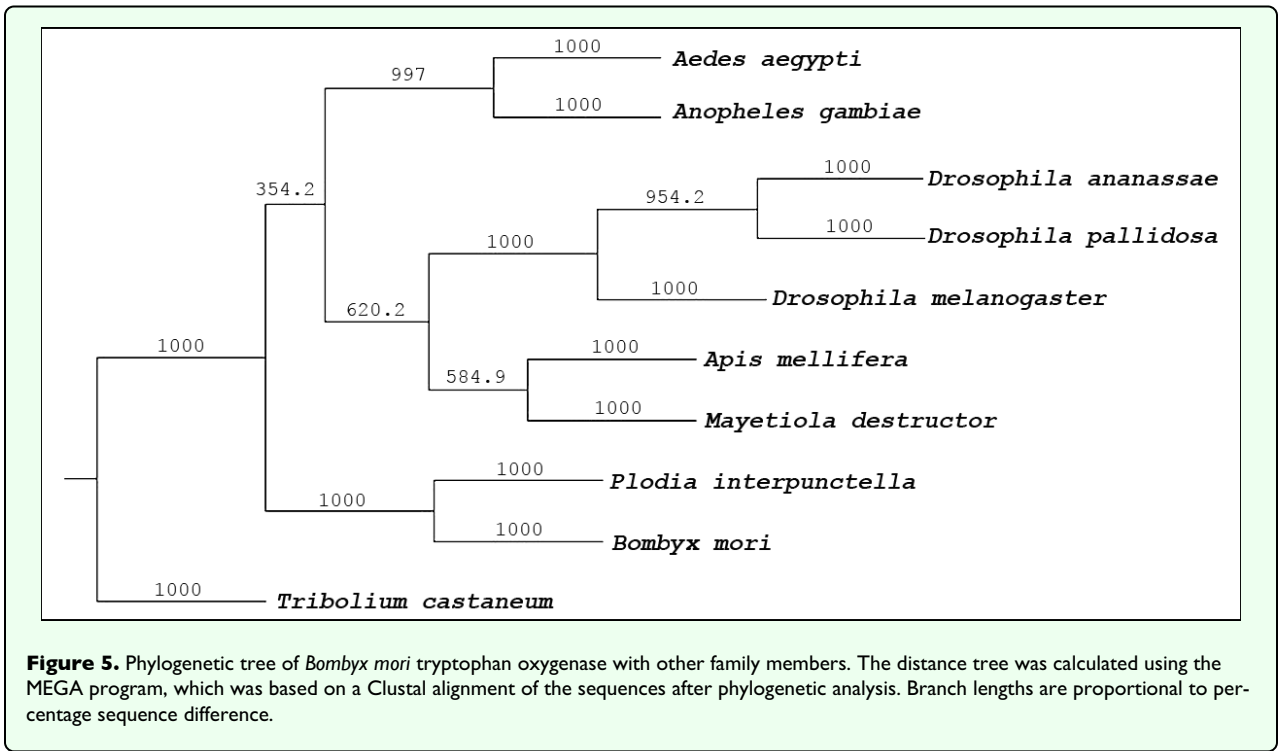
997

1000

Aedes aegypti

1000

Anopheles gambiae

354.2

954.2

1000

Drosophila ananassae

1000

Drosophila pallidosa

1000

1000

Drosophila melanogaster

620.2

1000

1000

Apis mellifera

584.9

1000

Mayetiola destructor

1000

Plodia interpunctella

1000

1000

Bombyx mori

1000

Tribolium castaneum

**Figure 5.** Phylogenetic tree of *Bombyx mori* tryptophan oxygenase with other family members. The distance tree was calculated using the MEGA program, which was based on a Clustal alignment of the sequences after phylogenetic analysis. Branch lengths are proportional to percentage sequence difference.